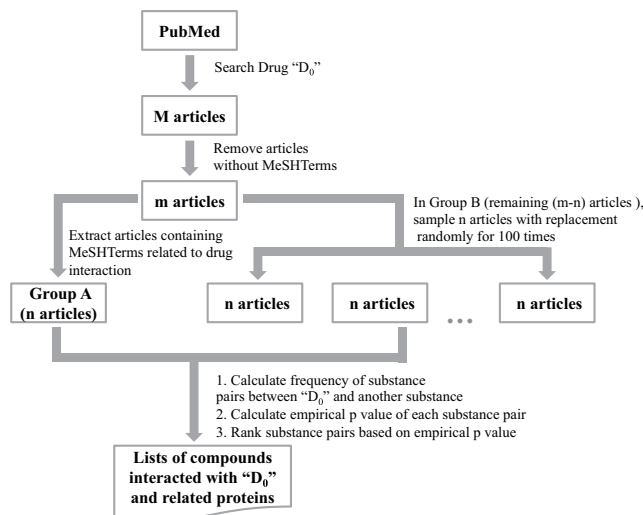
PubMed

Search Drug "$D_0$"

M articles

Remove articles without MeSHTerms

m articles

In Group B (remaining (m-n) articles ), sample n articles with replacement randomly for 100 times

Extract articles containing MeSHTerms related to drug interaction

Group A (n articles)

n articles

n articles

...

n articles

1. Calculate frequency of substance pairs between "$D_0$" and another substance
2. Calculate empirical p value of each substance pair
3. Rank substance pairs based on empirical p value

Lists of compounds interacted with "$D_0$" and related proteins